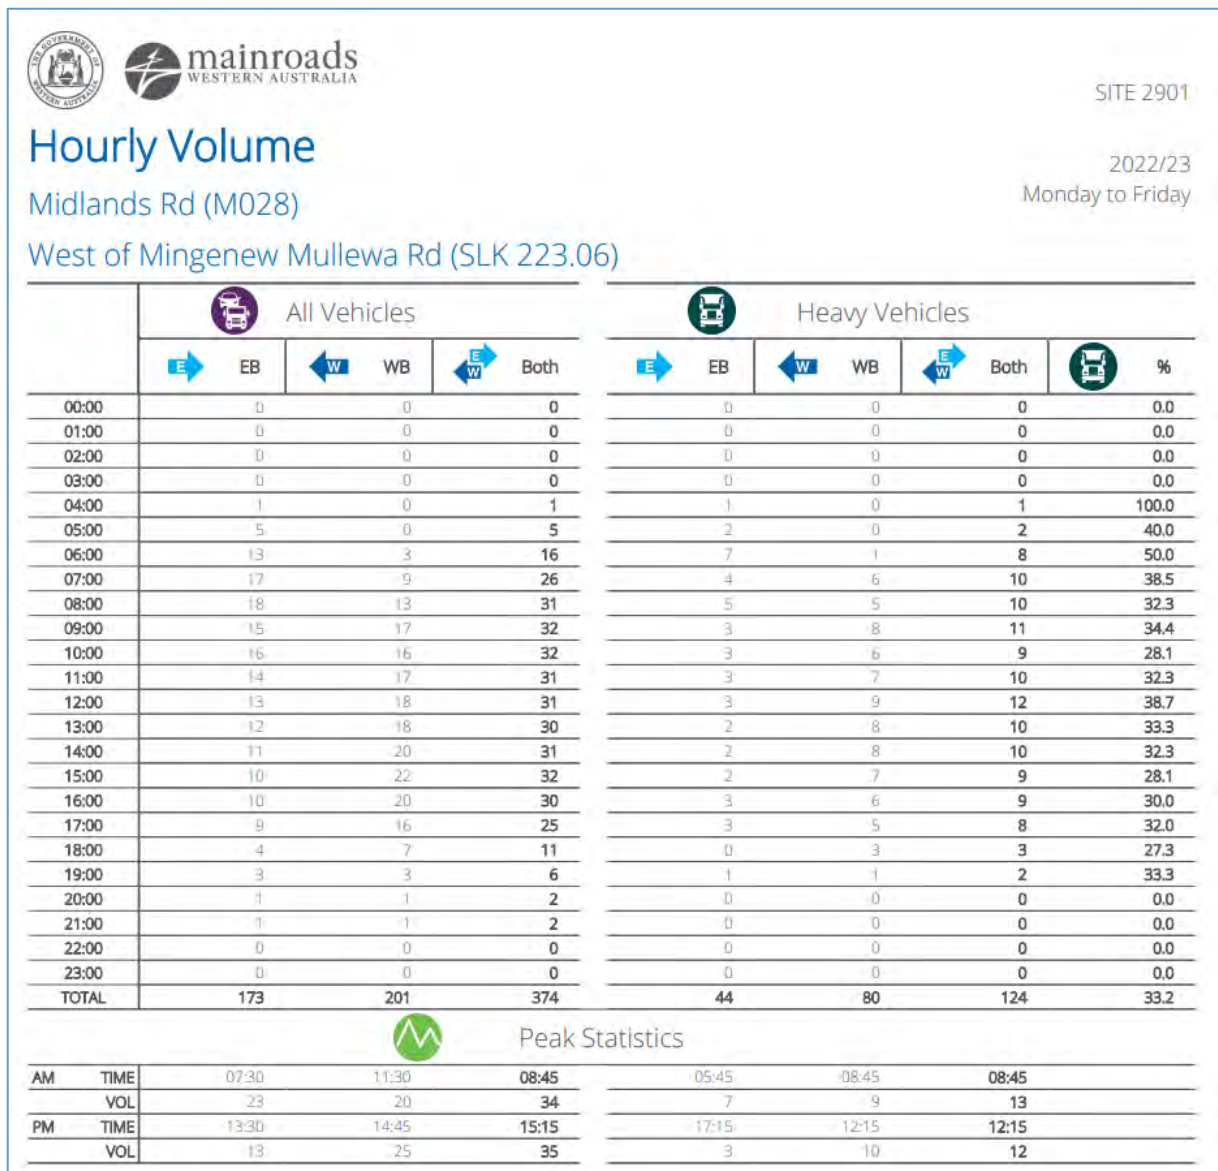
mainroads WESTERN AUSTRALIA

SITE 2901

Hourly Volume

Midlands Rd (M028)

West of Mingenew Mullewa Rd (SLK 223.06)

2022/23
Monday to Friday

| | All Vehicles EB | All Vehicles WB | All Vehicles Both | Heavy Vehicles EB | Heavy Vehicles WB | Heavy Vehicles Both | % |
|---|---|---|---|---|---|---|---|
| 00:00 | 0 | 0 | 0 | 0 | 0 | 0 | 0.0 |
| 01:00 | 0 | 0 | 0 | 0 | 0 | 0 | 0.0 |
| 02:00 | 0 | 0 | 0 | 0 | 0 | 0 | 0.0 |
| 03:00 | 0 | 0 | 0 | 0 | 0 | 0 | 0.0 |
| 04:00 | 1 | 0 | 1 | 1 | 0 | 1 | 100.0 |
| 05:00 | 5 | 0 | 5 | 2 | 0 | 2 | 40.0 |
| 06:00 | 13 | 3 | 16 | 7 | 1 | 8 | 50.0 |
| 07:00 | 17 | 9 | 26 | 4 | 6 | 10 | 38.5 |
| 08:00 | 18 | 13 | 31 | 5 | 5 | 10 | 32.3 |
| 09:00 | 15 | 17 | 32 | 3 | 8 | 11 | 34.4 |
| 10:00 | 16 | 16 | 32 | 3 | 6 | 9 | 28.1 |
| 11:00 | 14 | 17 | 31 | 3 | 7 | 10 | 32.3 |
| 12:00 | 13 | 18 | 31 | 3 | 9 | 12 | 38.7 |
| 13:00 | 12 | 18 | 30 | 2 | 8 | 10 | 33.3 |
| 14:00 | 11 | 20 | 31 | 2 | 8 | 10 | 32.3 |
| 15:00 | 10 | 22 | 32 | 2 | 7 | 9 | 28.1 |
| 16:00 | 10 | 20 | 30 | 3 | 6 | 9 | 30.0 |
| 17:00 | 9 | 16 | 25 | 3 | 5 | 8 | 32.0 |
| 18:00 | 4 | 7 | 11 | 0 | 3 | 3 | 27.3 |
| 19:00 | 3 | 3 | 6 | 1 | 1 | 2 | 33.3 |
| 20:00 | 1 | 1 | 2 | 0 | 0 | 0 | 0.0 |
| 21:00 | 1 | 1 | 2 | 0 | 0 | 0 | 0.0 |
| 22:00 | 0 | 0 | 0 | 0 | 0 | 0 | 0.0 |
| 23:00 | 0 | 0 | 0 | 0 | 0 | 0 | 0.0 |
| TOTAL | 173 | 201 | 374 | 44 | 80 | 124 | 33.2 |

Peak Statistics

| | | | | | | | |
|---|---|---|---|---|---|---|---|
| AM | TIME | 07:30 | 11:30 | 08:45 | 05:45 | 08:45 | 08:45 |
| | VOL | 23 | 20 | 34 | 7 | 9 | 13 |
| PM | TIME | 13:30 | 14:45 | 15:15 | 17:15 | 12:15 | 12:15 |
| | VOL | 13 | 25 | 35 | 3 | 10 | 12 |